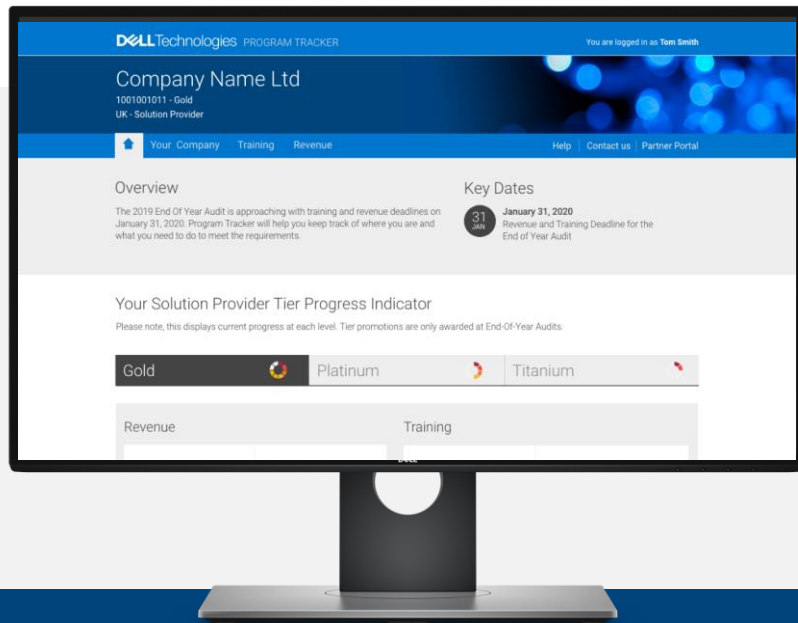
DELLTechnologies PROGRAM TRACKER

You are logged in as Tom Smith

Company Name Ltd
1001001011 - Gold
UK - Solution Provider

Your Company Training Revenue

Help | Contact us | Partner Portal

Overview

The 2019 End Of Year Audit is approaching with training and revenue deadlines on January 31, 2020. Program Tracker will help you keep track of where you are and what you need to do to meet the requirements.

Key Dates

31 JAN

January 31, 2020
Revenue and Training Deadline for the End of Year Audit

Your Solution Provider Tier Progress Indicator

Please note, this displays current progress at each level. Tier promotions are only awarded at End-Of-Year Audits.

Gold

Platinum

Titanium

Revenue

Training